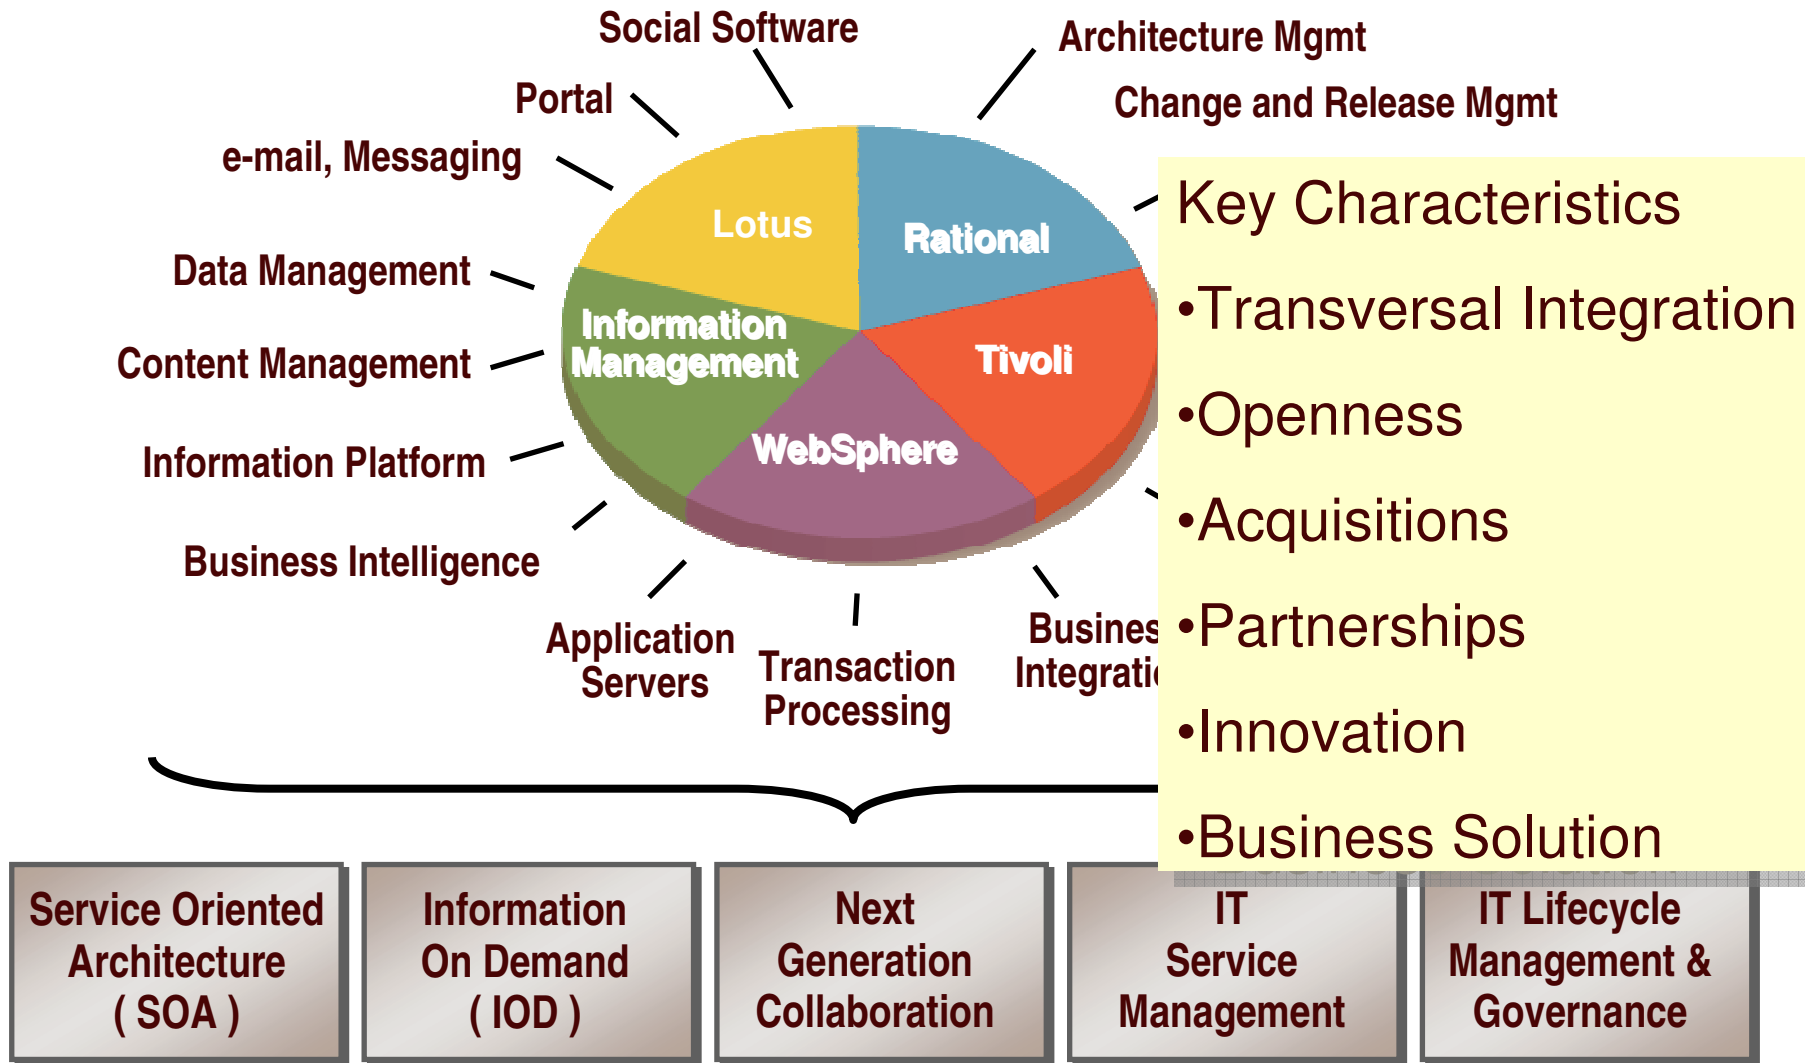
Social Software

Architecture Mgmt

Change and Release Mgmt

Portal

e-mail, Messaging

Data Management

Content Management

Information Platform

Business Intelligence

Lotus

Rational

Information Management

Tivoli

WebSphere

Application Servers

Transaction Processing

Busines Integrati

Key Characteristics

•Transversal Integration

•Openness

•Acquisitions

•Partnerships

•Innovation

•Business Solution

Service Oriented Architecture ( SOA )

Information On Demand ( IOD )

Next Generation Collaboration

IT Service Management

IT Lifecycle Management & Governance